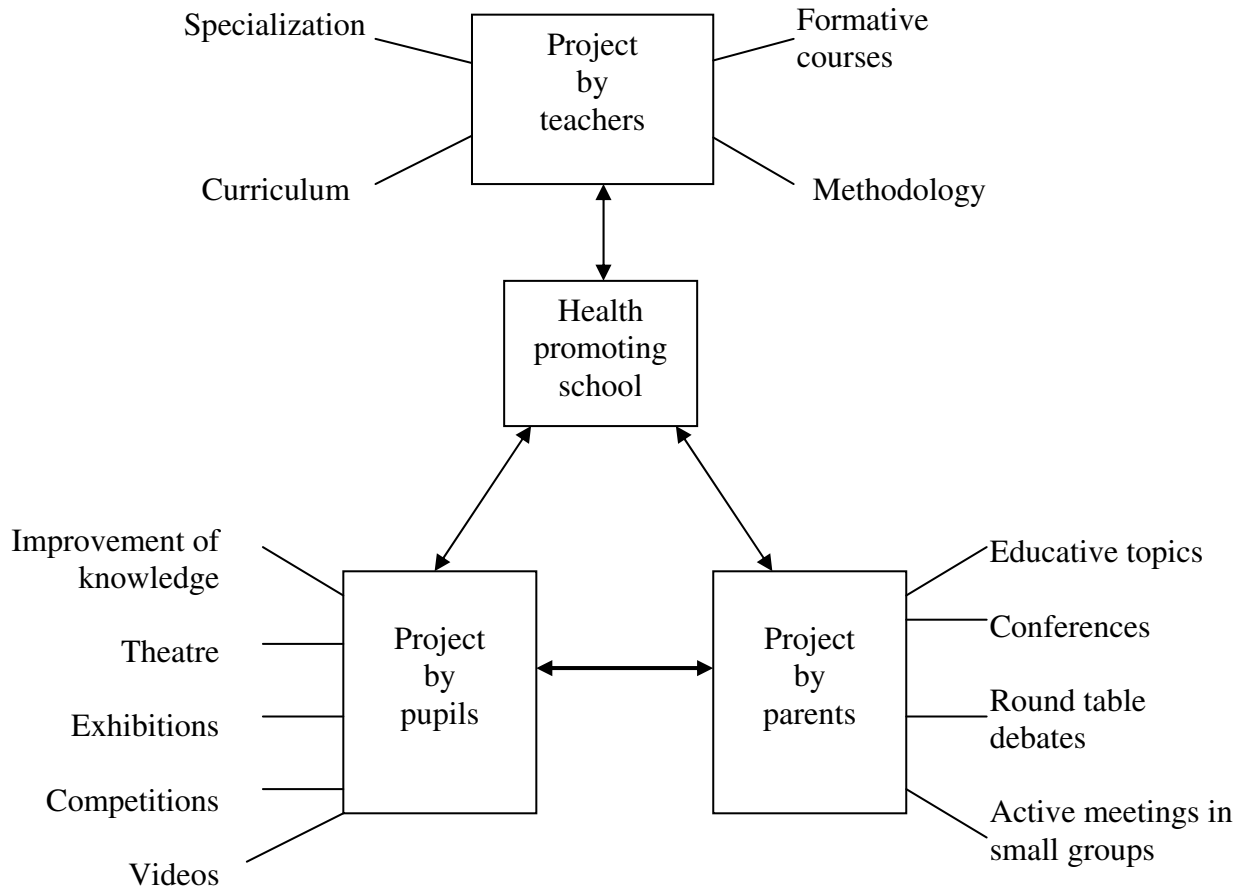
Specialization

Project by teachers

Formative courses

Curriculum

Methodology

Health promoting school

Improvement of knowledge

Theatre

Exhibitions

Competitions

Videos

Project by pupils

Project by parents

Educative topics

Conferences

Round table debates

Active meetings in small groups